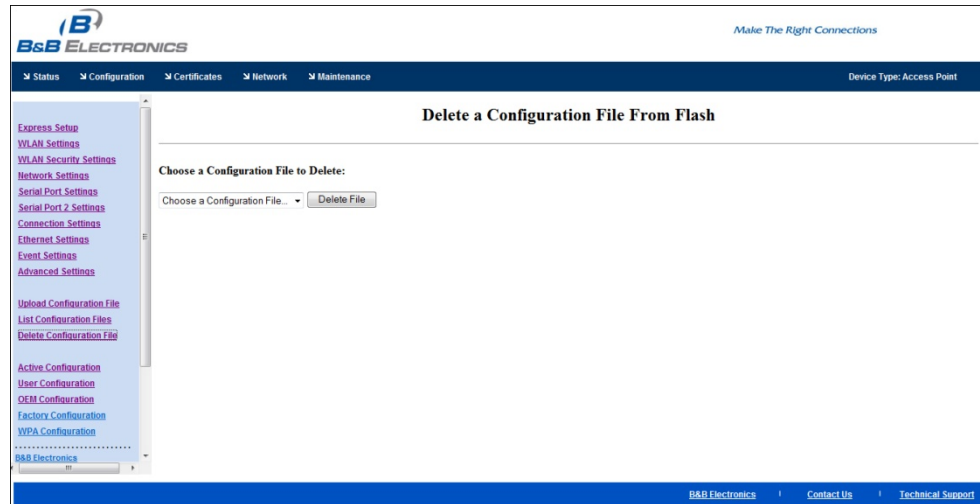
B&B ELECTRONICS

Make The Right Connections

Status Configuration Certificates Network Maintenance

Device Type: Access Point

Express Setup
WLAN Settings
WLAN Security Settings
Network Settings
Serial Port Settings
Serial Port 2 Settings
Connection Settings
Ethernet Settings
Event Settings
Advanced Settings

Upload Configuration File
List Configuration Files
Delete Configuration File

Active Configuration
User Configuration
OEM Configuration
Factory Configuration
WPA Configuration

B&B Electronics

Delete a Configuration File From Flash

Choose a Configuration File to Delete:

Choose a Configuration File... Delete File

B&B Electronics | Contact Us | Technical Support